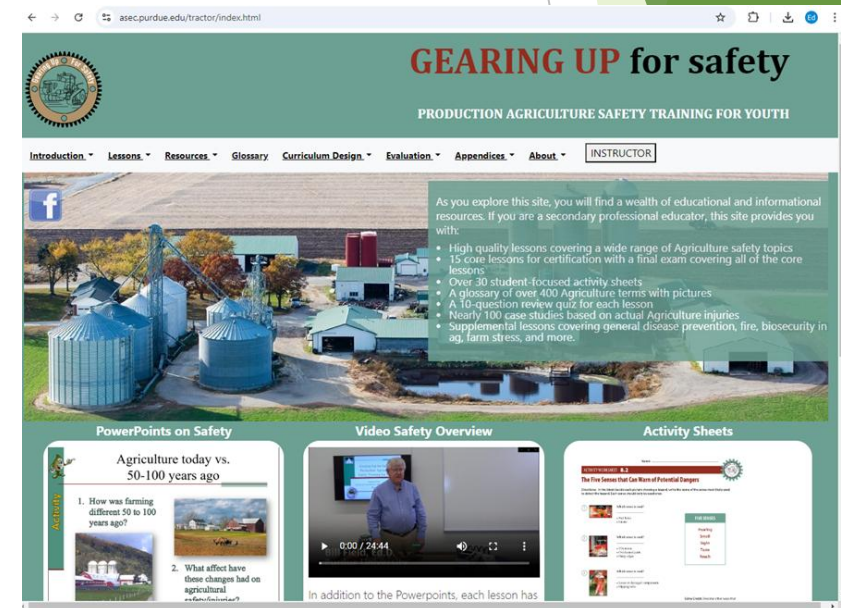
asec.purdue.edu/tractor/index.html

GEARING UP for safety

PRODUCTION AGRICULTURE SAFETY TRAINING FOR YOUTH

Introduction Lessons Resources Glossary Curriculum Design Evaluation Appendices About INSTRUCTOR

As you explore this site, you will find a wealth of educational and informational resources. If you are a secondary professional educator, this site provides you with:

- High quality lessons covering a wide range of Agriculture safety topics
- 15 core lessons for certification with a final exam covering all of the core lessons
- Over 30 student-focused activity sheets
- A glossary of over 400 Agriculture terms with pictures
- A 10-question review quiz for each lesson
- Nearly 100 case studies based on actual Agriculture injuries
- Supplemental lessons covering general disease prevention, fire, biosecurity in ag, farm stress, and more.

PowerPoints on Safety

Agriculture today vs. 50-100 years ago

Activity

1. How was farming different 50 to 100 years ago?

2. What affect have these changes had on agricultural safety/injuries?

Video Safety Overview

0:00 / 24:44

In addition to the Powerpoints, each lesson has

Activity Sheets

The Five Senses that Can Warn of Potential Dangers

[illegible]